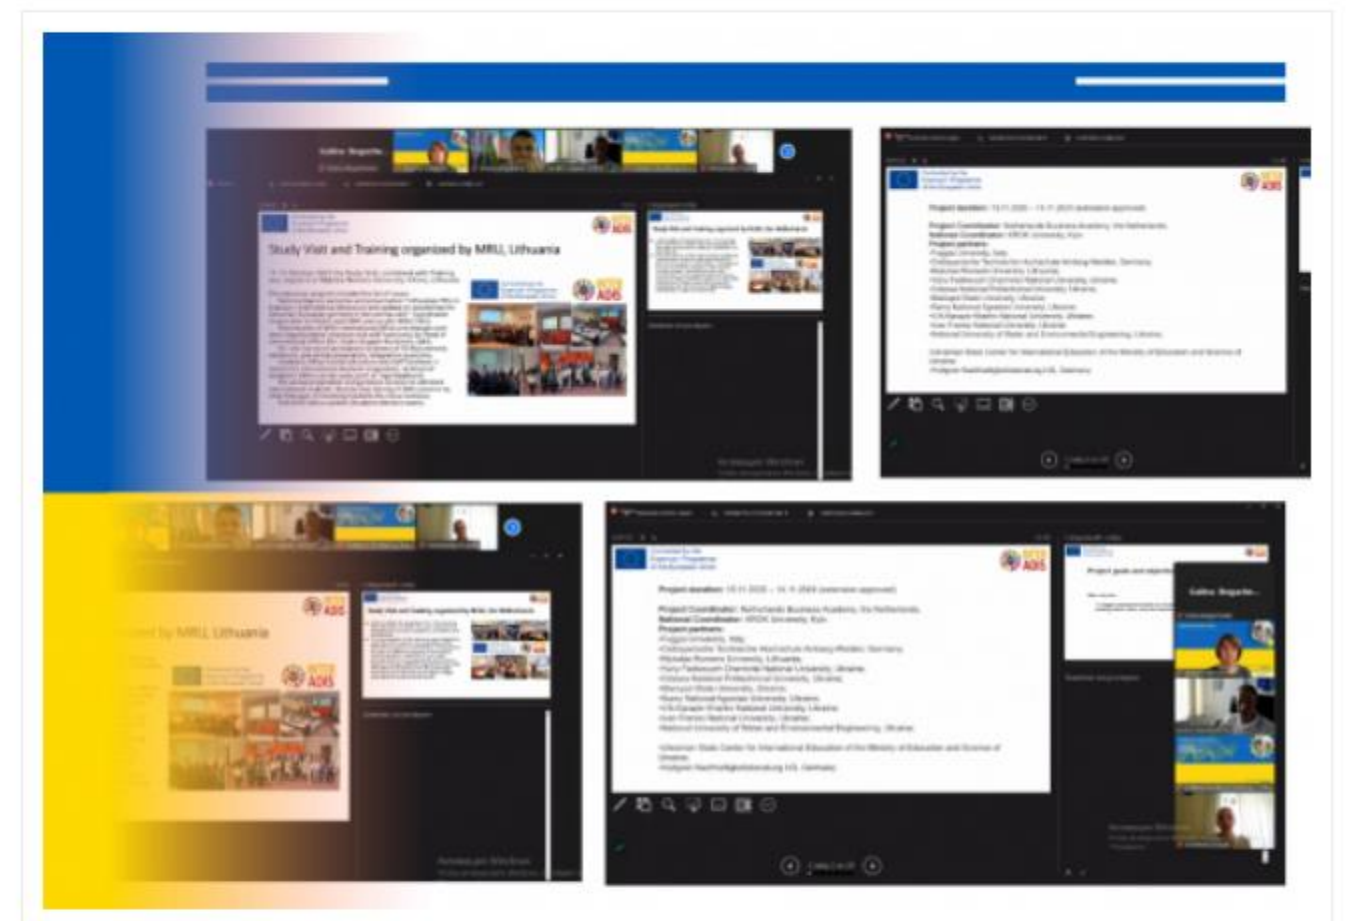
Study Visit and Training organized by MRU, Lithuania

Project duration: 15.11.2020 – 14.11.2024 (extension approved)

Project Coordinator: Netherlands Business Academy, the Netherlands
National Coordinator: KROK University, Kyiv
Project partners:

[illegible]

by MRU, Lithuania

Project duration: 15.11.2020 – 14.11.2024 (extension approved)

Project Coordinator: Netherlands Business Academy, the Netherlands
National Coordinator: KROK University, Kyiv
Project partners:

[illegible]